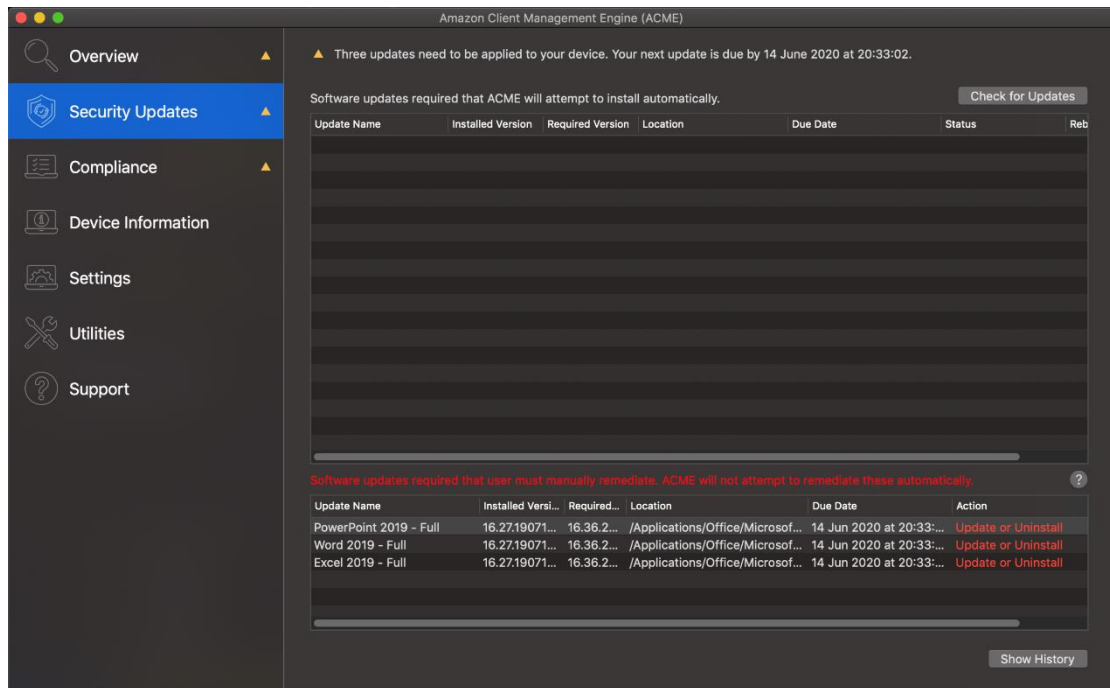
Amazon Client Management Engine (ACME)

Overview
Security Updates
Compliance
Device Information
Settings
Utilities
Support

Three updates need to be applied to your device. Your next update is due by 14 June 2020 at 20:33:02.

Software updates required that ACME will attempt to install automatically.

Check for Updates

| Update Name | Installed Version | Required Version | Location | Due Date | Status | Reb |
|---|---|---|---|---|---|---|

Software updates required that user must manually remediate. ACME will not attempt to remediate these automatically.

?

| Update Name | Installed Versi... | Required... | Location | Due Date | Action |
|---|---|---|---|---|---|
| PowerPoint 2019 - Full | 16.27.19071... | 16.36.2... | /Applications/Office/Microsof... | 14 Jun 2020 at 20:33:... | Update or Uninstall |
| Word 2019 - Full | 16.27.19071... | 16.36.2... | /Applications/Office/Microsof... | 14 Jun 2020 at 20:33:... | Update or Uninstall |
| Excel 2019 - Full | 16.27.19071... | 16.36.2... | /Applications/Office/Microsof... | 14 Jun 2020 at 20:33:... | Update or Uninstall |

Show History